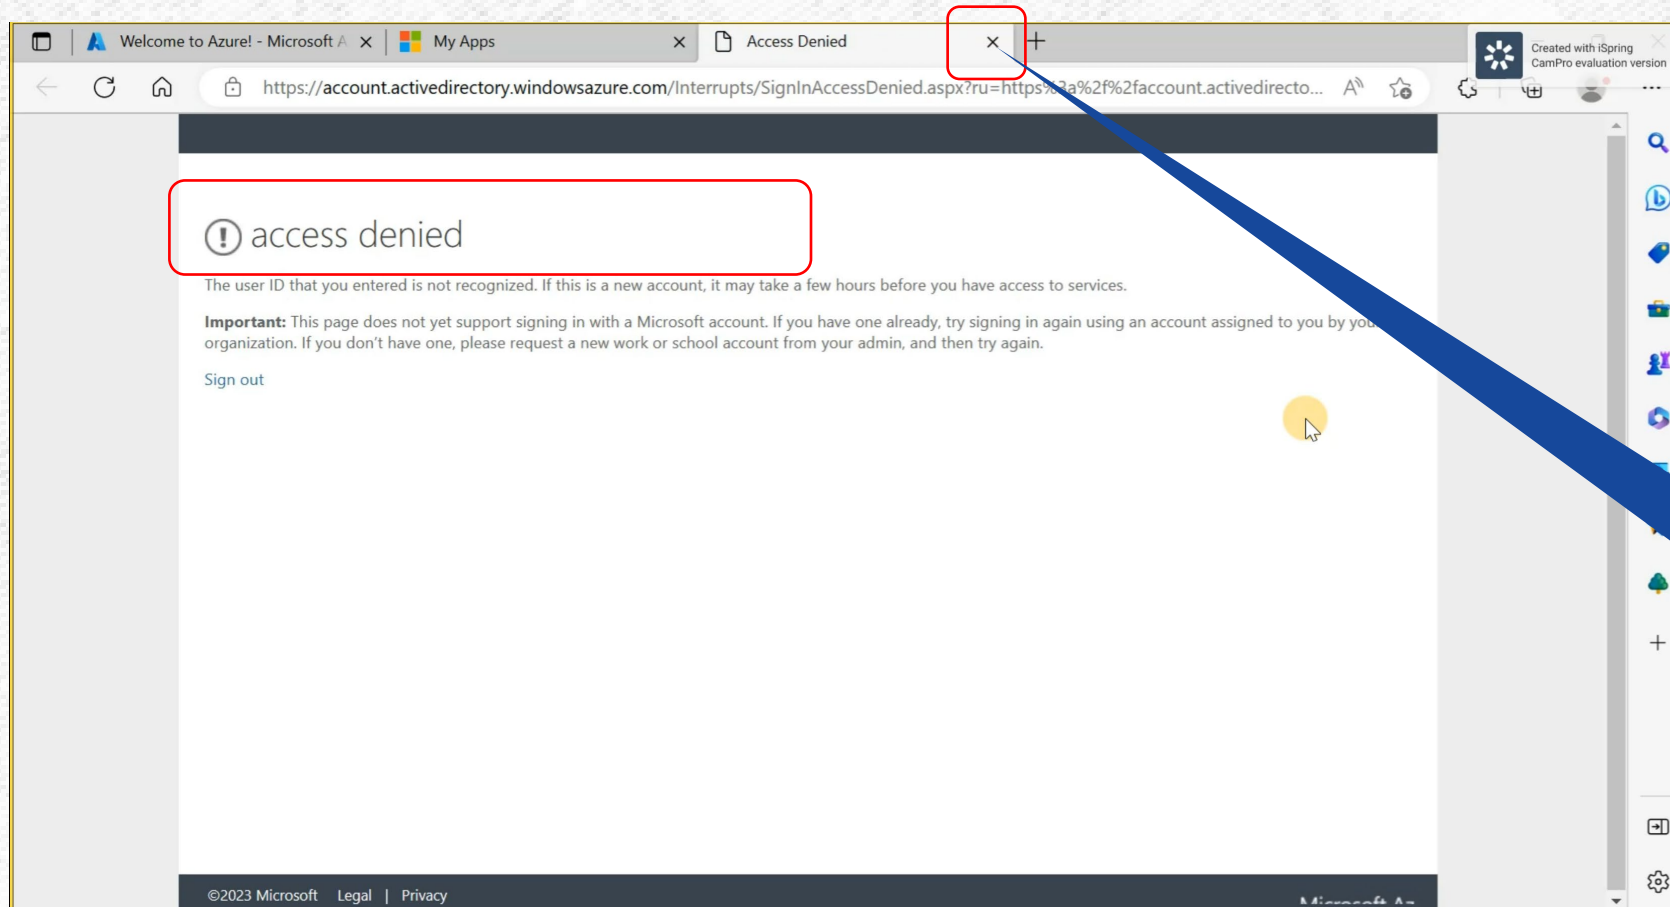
Welcome to Azure! - Microsoft A
My Apps
Access Denied

Created with iSpring CamPro evaluation version

https://account.activedirectory.windowsazure.com/Interrupts/SignInAccessDenied.aspx?ru=https%3a%2f%2faccount.activedirecto...

access denied

The user ID that you entered is not recognized. If this is a new account, it may take a few hours before you have access to services.

**Important:** This page does not yet support signing in with a Microsoft account. If you have one already, try signing in again using an account assigned to you by you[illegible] organization. If you don't have one, please request a new work or school account from your admin, and then try again.

Sign out

©2023 Microsoft Legal | Privacy

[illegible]